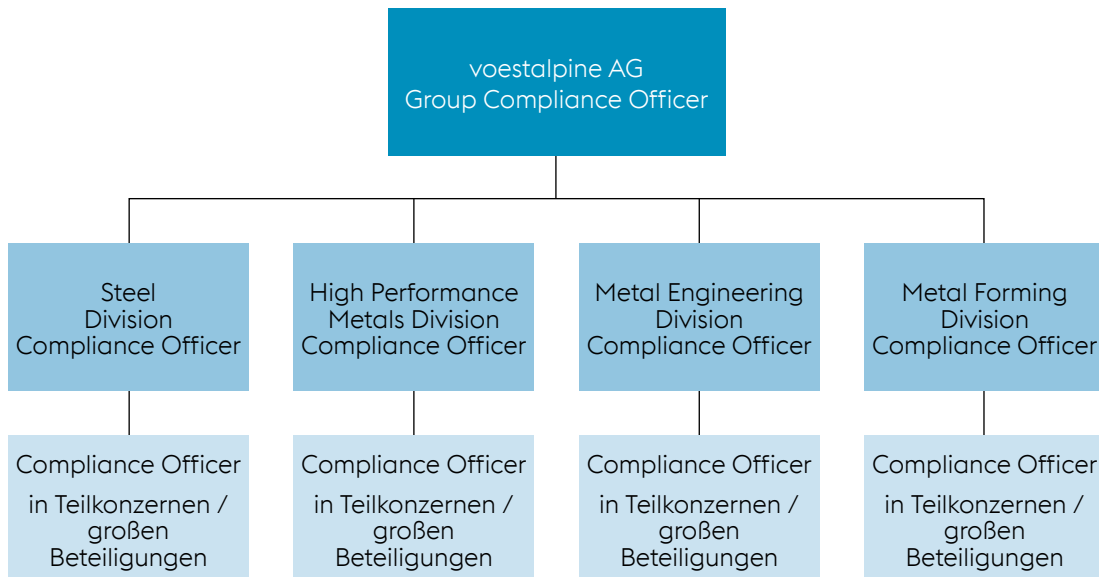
voestalpine AG
Group Compliance Officer

Steel
Division
Compliance Officer

High Performance
Metals Division
Compliance Officer

Metal Engineering
Division
Compliance Officer

Metal Forming
Division
Compliance Officer

Compliance Officer
in Teilkonzernen /
großen
Beteiligungen

Compliance Officer
in Teilkonzernen /
großen
Beteiligungen

Compliance Officer
in Teilkonzernen /
großen
Beteiligungen

Compliance Officer
in Teilkonzernen /
großen
Beteiligungen